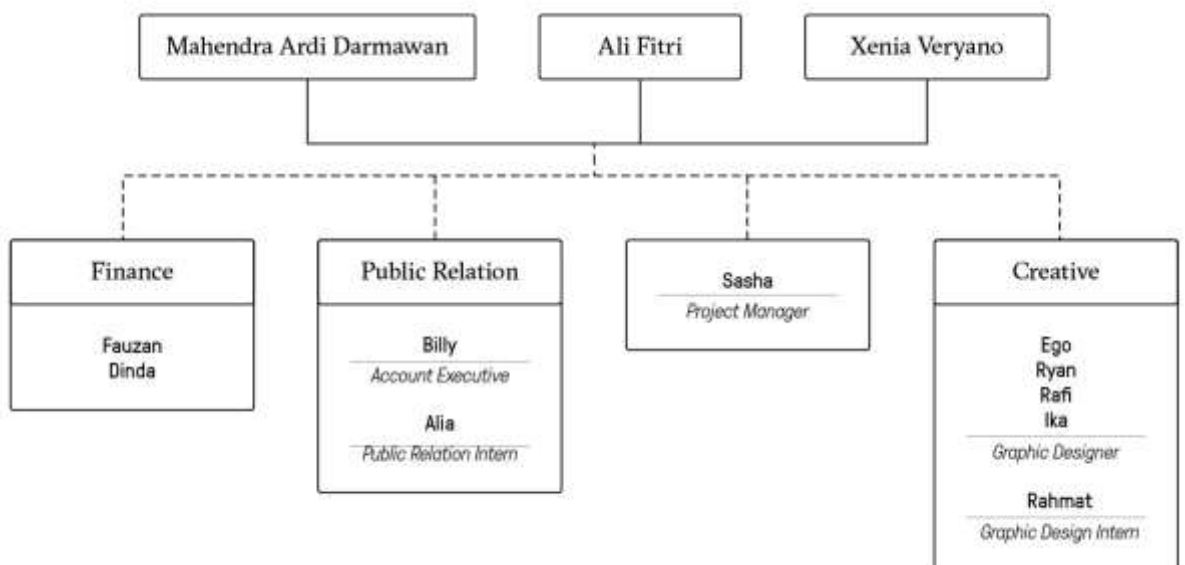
Mahendra Ardi Darmawan

Ali Fitri

Xenia Veryano

Finance

Fauzan
Dinda

Public Relation

Billy
Account Executive

Alia
Public Relation Intern

Sasha
Project Manager

Creative

Ego
Ryan
Rafi
Ika
Graphic Designer

Rahmat
Graphic Design Intern